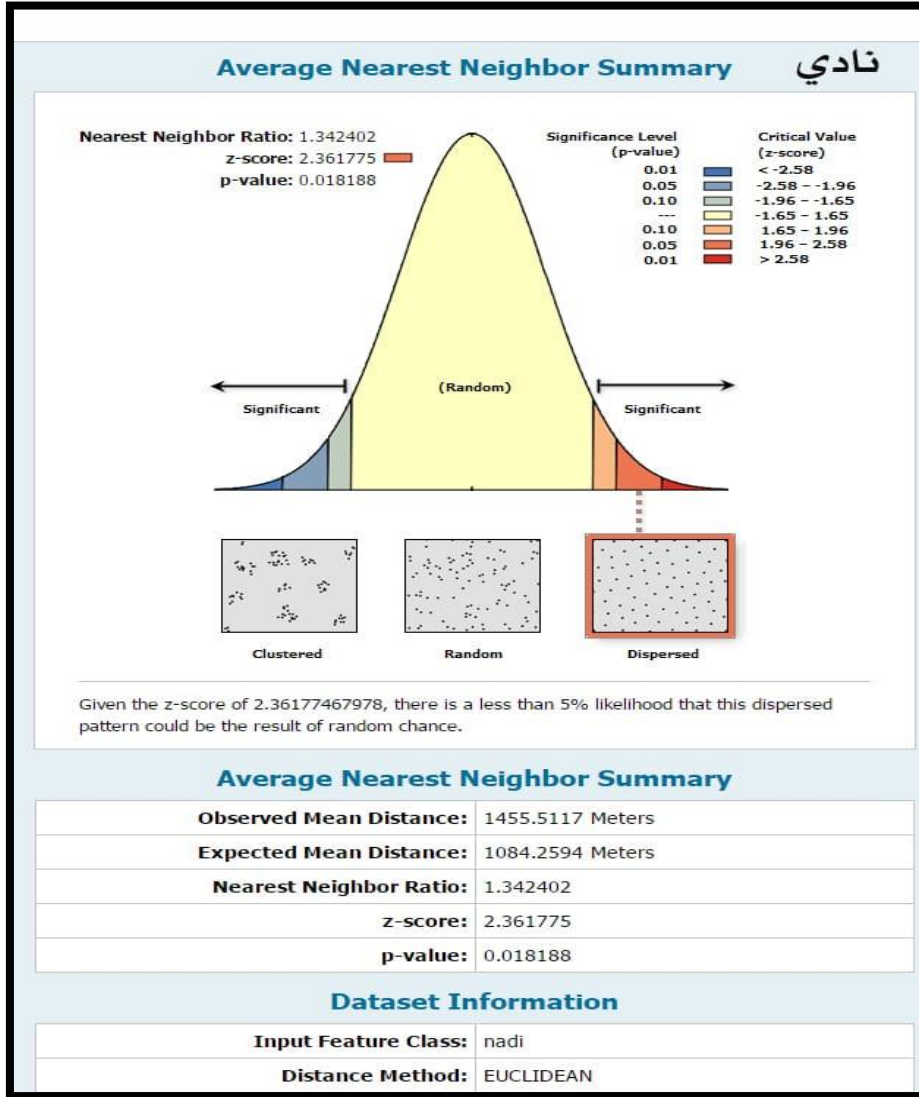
Average Nearest Neighbor Summary

نادي

Nearest Neighbor Ratio: 1.342402
z-score: 2.361775
p-value: 0.018188

| Significance Level (p-value) | Critical Value (z-score) |
|---|---|
| 0.01 | < -2.58 |
| 0.05 | -2.58 - -1.96 |
| 0.10 | -1.96 - -1.65 |
| --- | -1.65 - 1.65 |
| 0.10 | 1.65 - 1.96 |
| 0.05 | 1.96 - 2.58 |
| 0.01 | > 2.58 |

Significant
(Random)
Significant

Clustered
Random
Dispersed

Given the z-score of 2.36177467978, there is a less than 5% likelihood that this dispersed pattern could be the result of random chance.

Average Nearest Neighbor Summary

| | |
|---|---|
| Observed Mean Distance: | 1455.5117 Meters |
| Expected Mean Distance: | 1084.2594 Meters |
| Nearest Neighbor Ratio: | 1.342402 |
| z-score: | 2.361775 |
| p-value: | 0.018188 |

Dataset Information

| | |
|---|---|
| Input Feature Class: | nadi |
| Distance Method: | EUCLIDEAN |